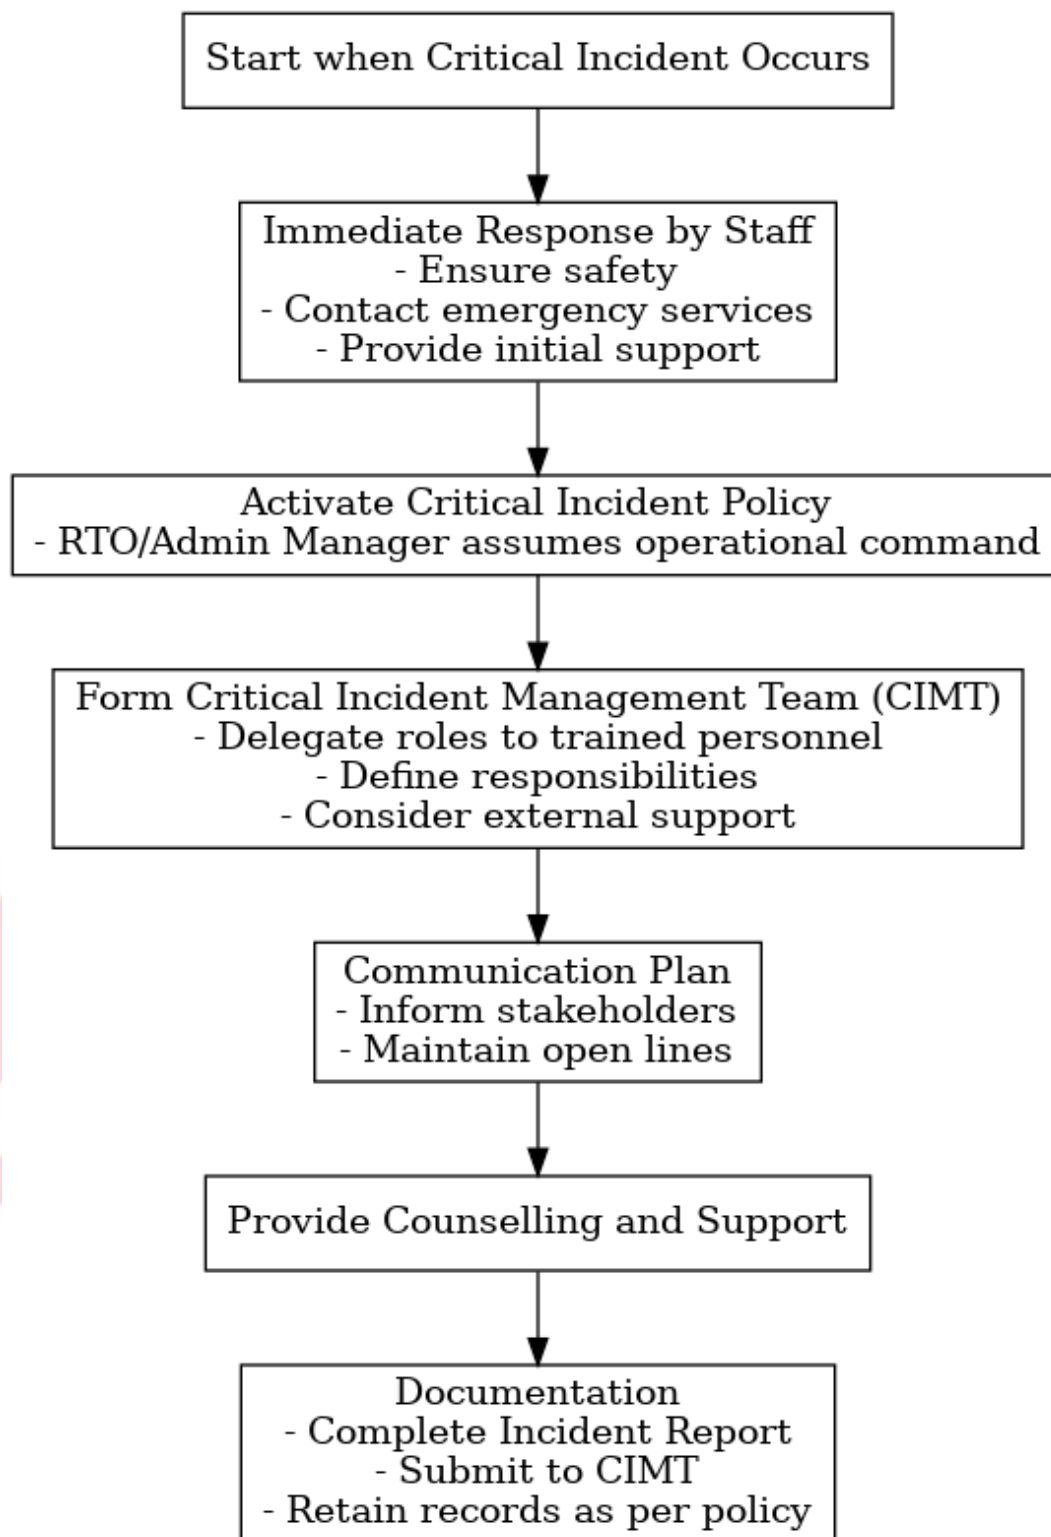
Start when Critical Incident Occurs

Immediate Response by Staff
- Ensure safety
- Contact emergency services
- Provide initial support

Activate Critical Incident Policy
- RTO/Admin Manager assumes operational command

Form Critical Incident Management Team (CIMT)
- Delegate roles to trained personnel
- Define responsibilities
- Consider external support

Communication Plan
- Inform stakeholders
- Maintain open lines

Provide Counselling and Support

Documentation
- Complete Incident Report
- Submit to CIMT
- Retain records as per policy